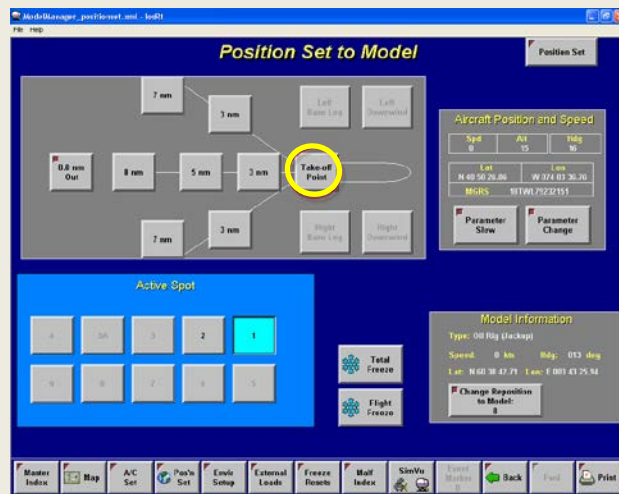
ModelManager_position-set.xml - IosRt
File Help

Position Set to Model

Position Set

7 nm
3 nm
Left Base Leg
Left Downwind
0.8 nm Out
8 nm
5 nm
3 nm
Take-off Point
7 nm
3 nm
Right Base Leg
Right Downwind

Aircraft Position and Speed
| Spd | Alt | Hdg |
|---|---|---|
| 0 | 15 | 16 |

| Lat | Lon |
|---|---|
| N 40 50 26.86 | W 074 03 36.70 |

MGRS 18TWL79232151

Parameter Slew
Parameter Change

Active Spot
4 5A 3 2 1
6 8 7 8 5

Total Freeze
Flight Freeze

Model Information
Type: Oil Rig (Jackup)
Speed: 0 kts Hdg: 013 deg
Lat: N 60 38 47.71 Lon: E 001 43 25.94
Change Reposition to Model: 8

Master Index
Map
A/C Set
Pos'n Set
Envir Setup
External Loads
Freeze Resets
Malf Index
SimVu
Event Marker
Back
Fwd
Print